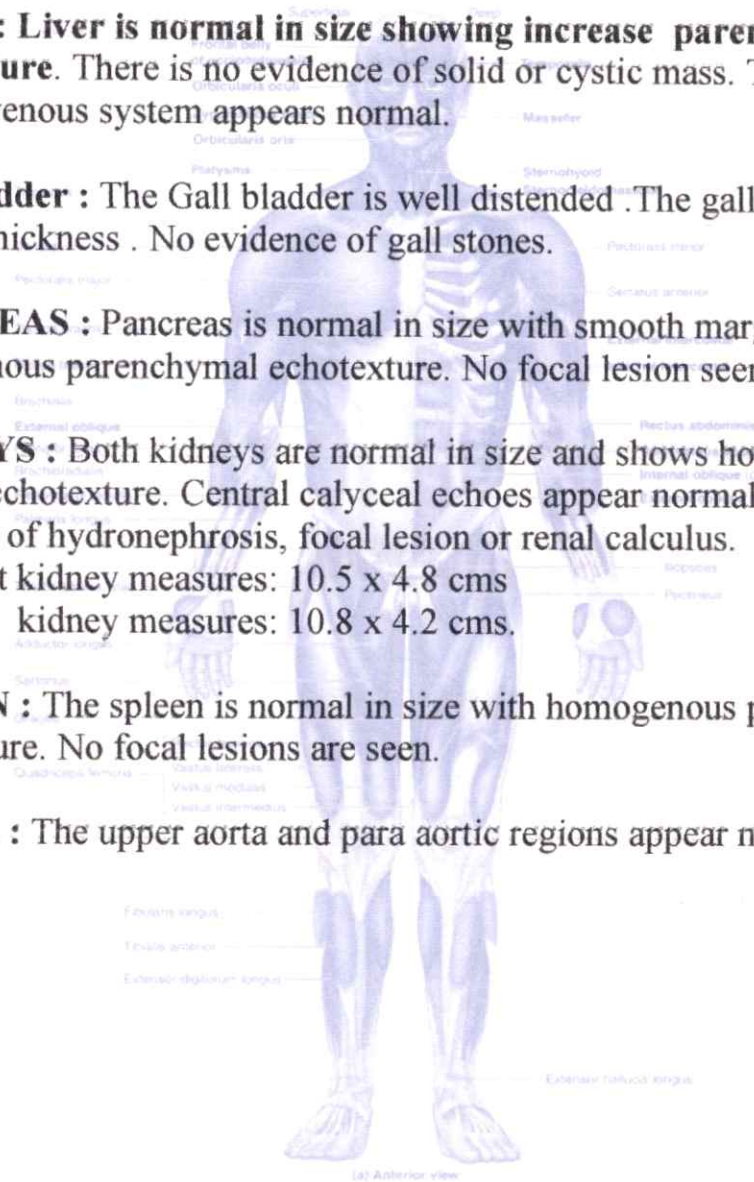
: Liver is normal in size showing increase paren
ure. There is no evidence of solid or cystic mass. T
venous system appears normal.

dder : The Gall bladder is well distended .The gall
hickness . No evidence of gall stones.

EAS : Pancreas is normal in size with smooth mar
ous parenchymal echotexture. No focal lesion seen

YS : Both kidneys are normal in size and shows ho
chotexture. Central calyceal echoes appear normal
of hydronephrosis, focal lesion or renal calculus.
t kidney measures: 10.5 x 4.8 cms
kidney measures: 10.8 x 4.2 cms.

N : The spleen is normal in size with homogenous p
ure. No focal lesions are seen.

: The upper aorta and para aortic regions appear n

Frontal belly
Orbicularis oculi
Orbicularis oris
Platysma
Masseter
Sternohyoid
Pectoralis minor
Pectoralis major
Serratus anterior
External oblique
Brachialis
Brachioradialis
Rectus abdominis
Internal oblique
Palmaris longus
Iliopsoas
Pectineus
Adductor longus
Sartorius
Quadriceps femoris
Vastus lateralis
Vastus medialis
Vastus intermedius
Fibularis longus
Tibialis anterior
Extensor digitorum longus
Extensor hallucis longus
(a) Anterior view